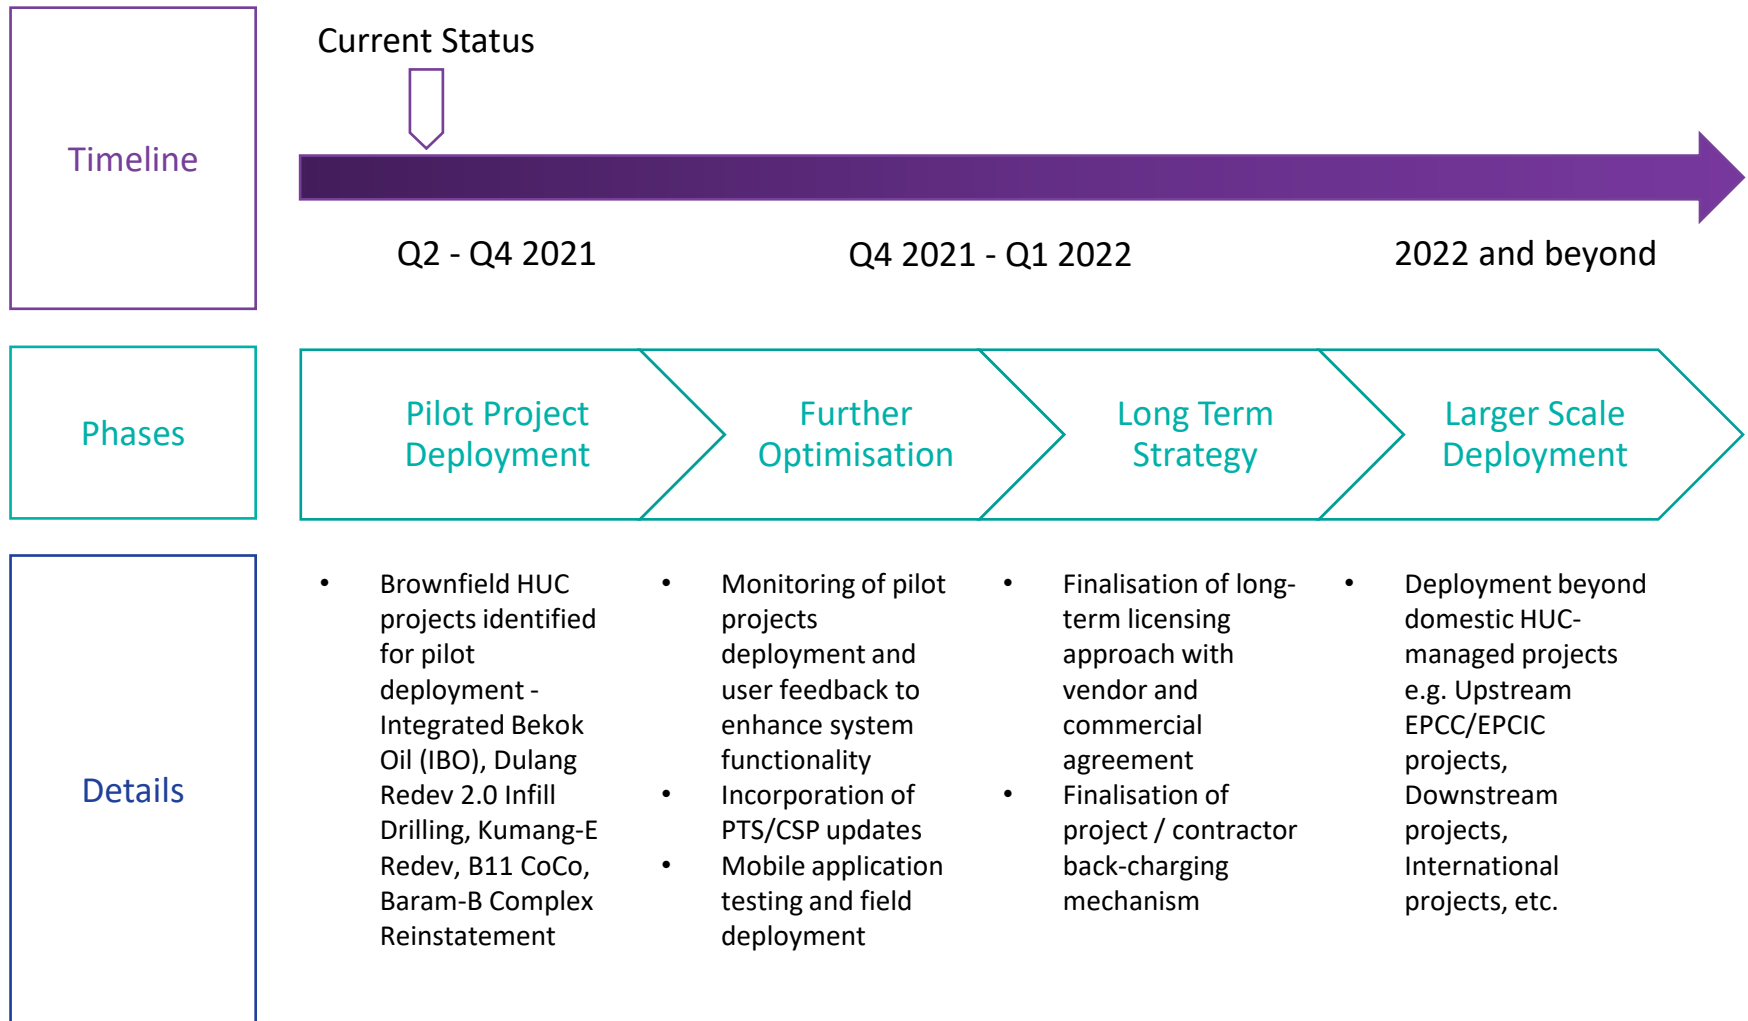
Timeline

Current Status

Q2 - Q4 2021

Q4 2021 - Q1 2022

2022 and beyond

Phases

Pilot Project Deployment

Further Optimisation

Long Term Strategy

Larger Scale Deployment

Details

- Brownfield HUC projects identified for pilot deployment - Integrated Bekok Oil (IBO), Dulang Redev 2.0 Infill Drilling, Kumang-E Redev, B11 CoCo, Baram-B Complex Reinstatement

- Monitoring of pilot projects deployment and user feedback to enhance system functionality
- Incorporation of PTS/CSP updates
- Mobile application testing and field deployment

- Finalisation of long-term licensing approach with vendor and commercial agreement
- Finalisation of project / contractor back-charging mechanism

- Deployment beyond domestic HUC-managed projects e.g. Upstream EPCC/EPCIC projects, Downstream projects, International projects, etc.